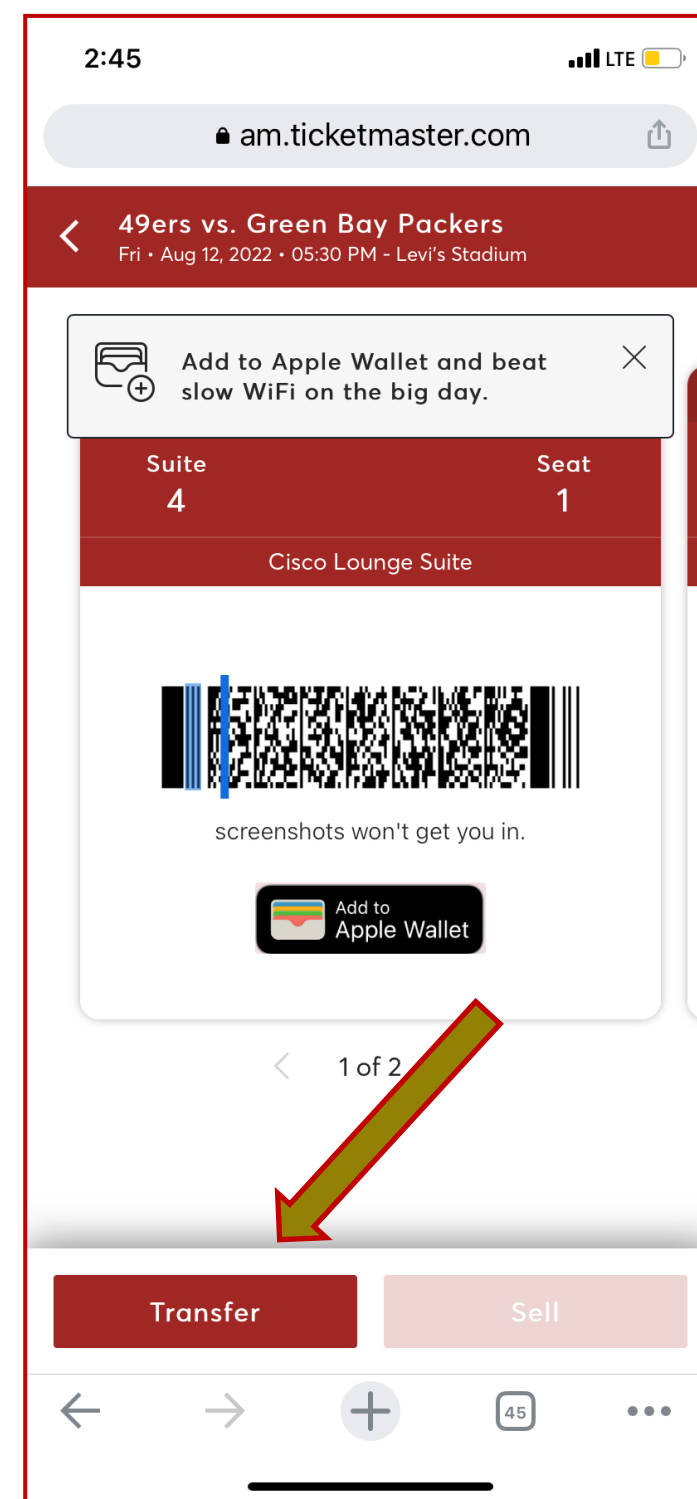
2:45

LTE

am.ticketmaster.com

49ers vs. Green Bay Packers
Fri • Aug 12, 2022 • 05:30 PM - Levi's Stadium

Add to Apple Wallet and beat slow WiFi on the big day.

Suite
4

Seat
1

Cisco Lounge Suite

screenshots won't get you in.

Add to
Apple Wallet

1 of 2

Transfer

Sell

45